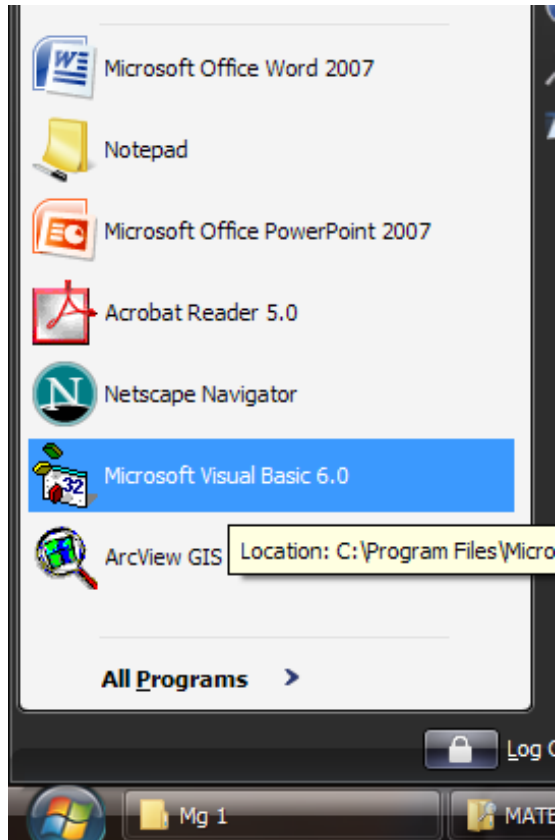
Microsoft Office Word 2007

Notepad

Microsoft Office PowerPoint 2007

Acrobat Reader 5.0

Netscape Navigator

Microsoft Visual Basic 6.0

ArcView GIS

Location: C:\Program Files\Micro

All Programs

Log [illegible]

Mg 1

MATE